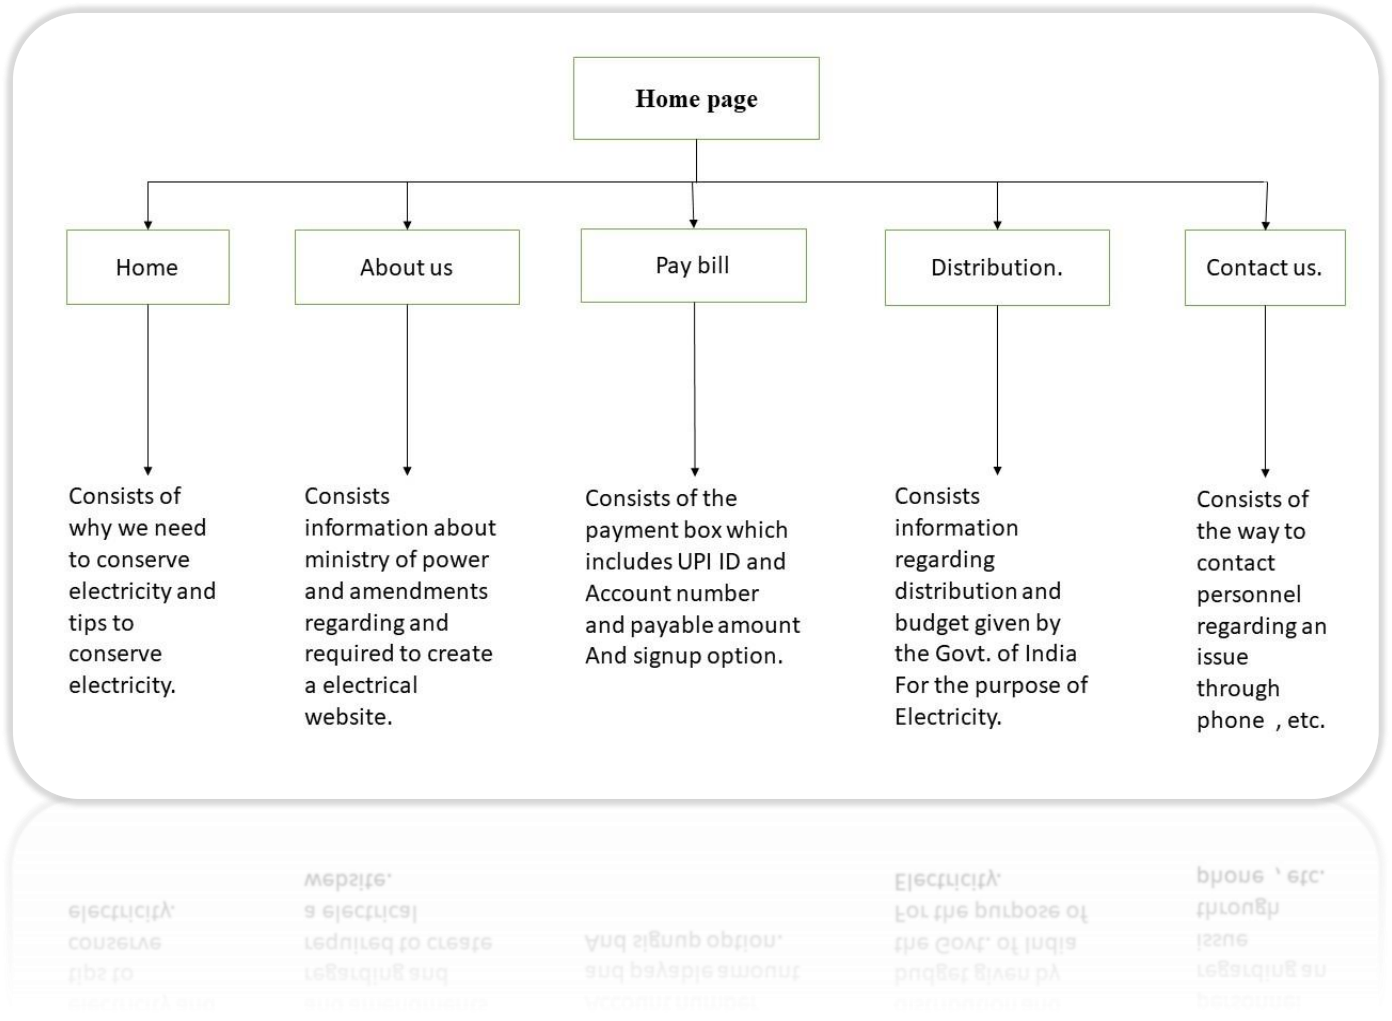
Home page

Home

About us

Pay bill

Distribution.

Contact us.

Consists of why we need to conserve electricity and tips to conserve electricity.

Consists information about ministry of power and amendments regarding and required to create a electrical website.

Consists of the payment box which includes UPI ID and Account number and payable amount And signup option.

Consists information regarding distribution and budget given by the Govt. of India For the purpose of Electricity.

Consists of the way to contact personnel regarding an issue through phone , etc.